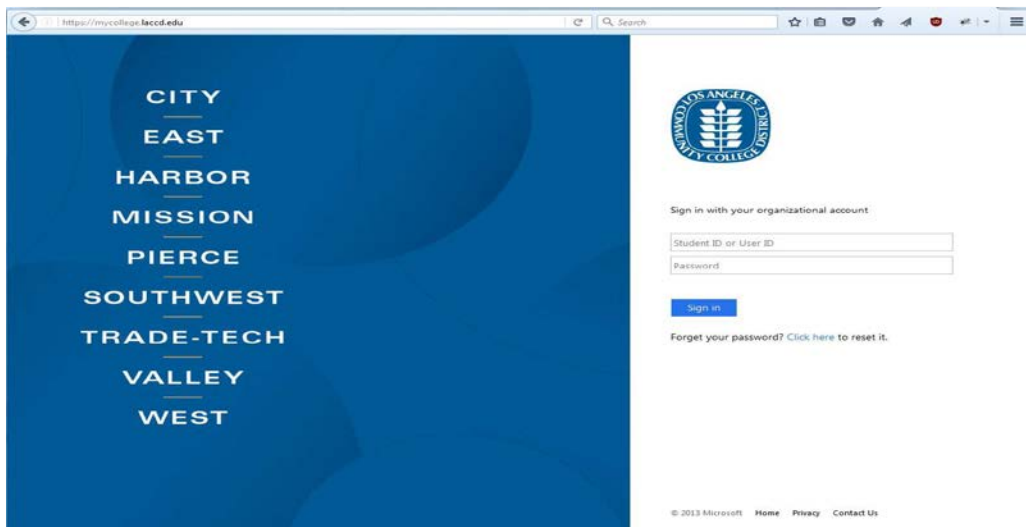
https://mycollege.laccd.edu

Search

CITY
EAST
HARBOR
MISSION
PIERCE
SOUTHWEST
TRADE-TECH
VALLEY
WEST

LOS ANGELES COMMUNITY COLLEGE DISTRICT

Sign in with your organizational account

Student ID or User ID

Password

Sign in

Forget your password? Click here to reset it.

© 2013 Microsoft Home Privacy Contact Us